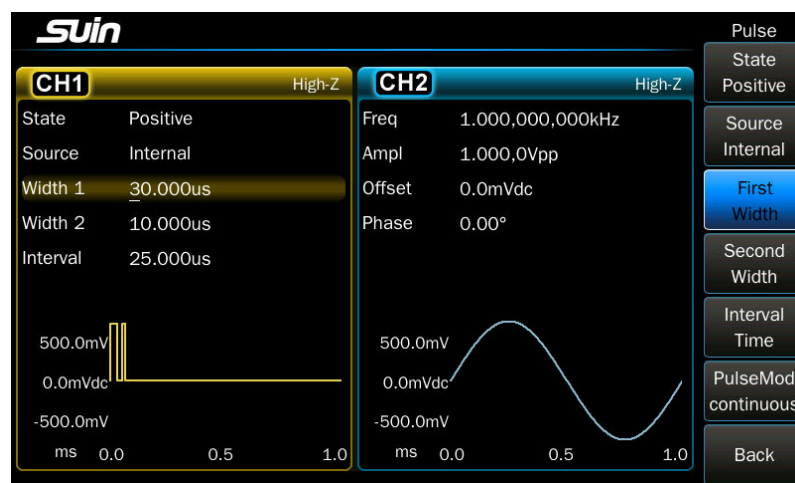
Suin

Pulse

State
Positive

Source
Internal

First
Width

Second
Width

Interval
Time

PulseMod
continuous

Back

CH1 High-Z

| State | Positive |
|---|---|
| Source | Internal |
| Width 1 | 30.000us |
| Width 2 | 10.000us |
| Interval | 25.000us |

500.0mV
0.0mVdc
-500.0mV
ms 0.0 0.5 1.0

CH2 High-Z

| Freq | 1.000,000,000kHz |
|---|---|
| Ampl | 1.000,0Vpp |
| Offset | 0.0mVdc |
| Phase | 0.00° |

500.0mV
0.0mVdc
-500.0mV
ms 0.0 0.5 1.0